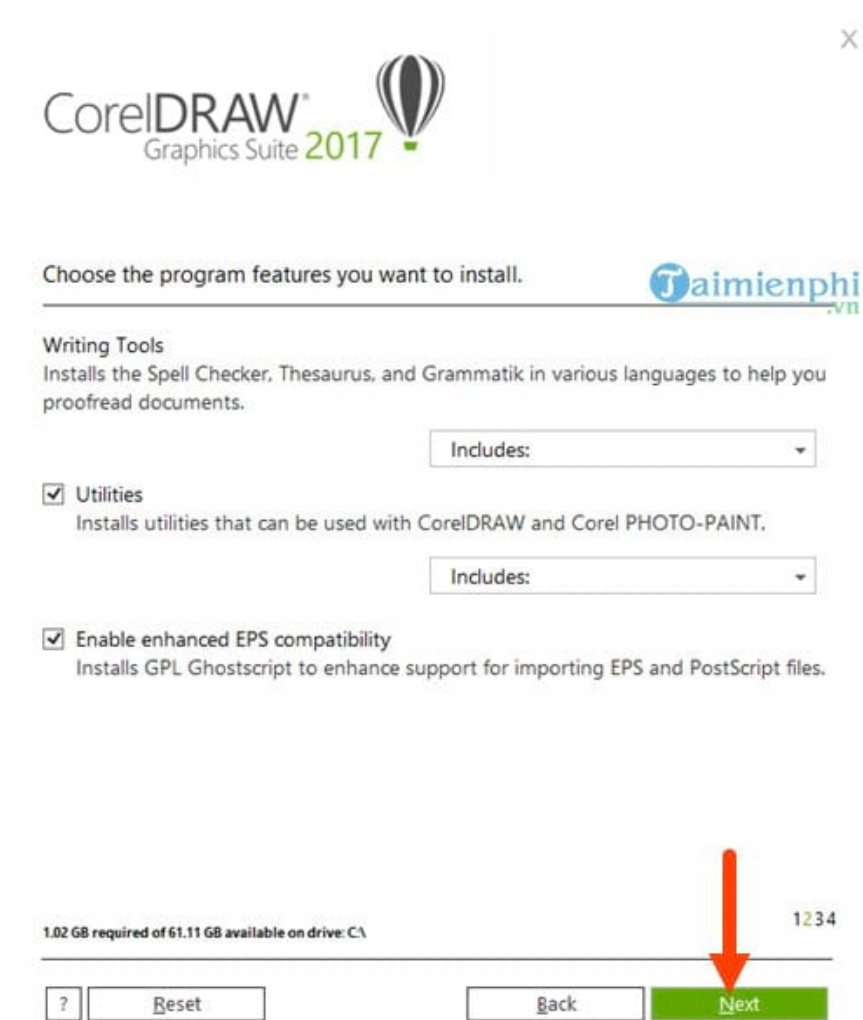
X

CorelDRAW®
Graphics Suite 2017

Choose the program features you want to install.

Taimienphi.vn

Writing Tools
Installs the Spell Checker, Thesaurus, and Grammatik in various languages to help you proofread documents.

Includes:

Utilities
Installs utilities that can be used with CorelDRAW and Corel PHOTO-PAINT.

Includes:

Enable enhanced EPS compatibility
Installs GPL Ghostscript to enhance support for importing EPS and PostScript files.

1234

1.02 GB required of 61.11 GB available on drive: C:\

? Reset Back Next